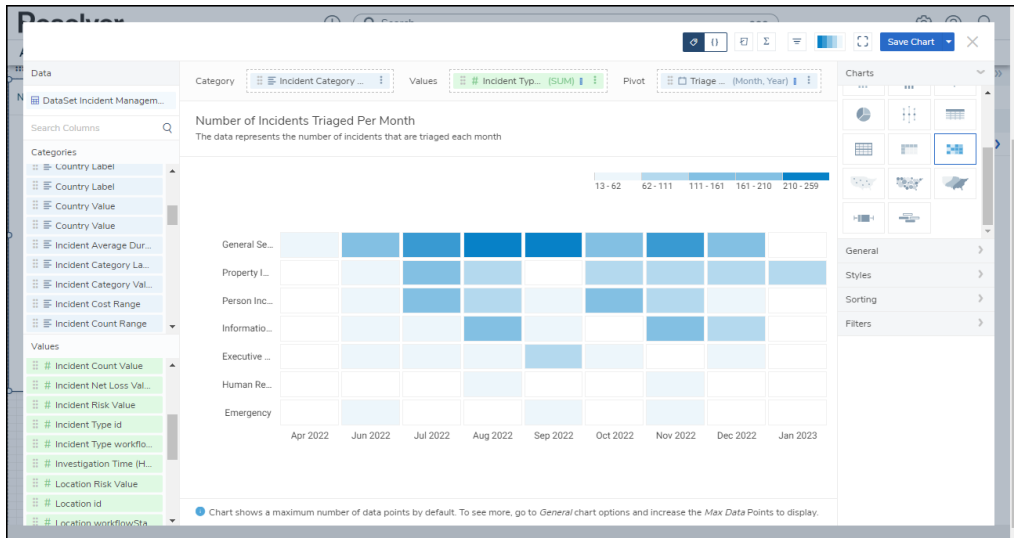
Save Chart

Data

DataSet Incident Managem...

Search Columns

Categories

Country Label

Country Label

Country Value

Country Value

Incident Average Dur...

Incident Category La...

Incident Category Val...

Incident Cost Range

Incident Count Range

Values

Incident Count Value

Incident Net Loss Val...

Incident Risk Value

Incident Type id

Incident Type workflo...

Investigation Time (H...

Location Risk Value

Location id

Location workflowSta...

Category Incident Category ... Values Incident Typ... (SUM) Pivot Triage ... (Month, Year)

Number of Incidents Triaged Per Month

The data represents the number of incidents that are triaged each month

13 - 62 62 - 111 111 - 161 161 - 210 210 - 259

General Se...

Property I...

Person Inc...

Informatio...

Executive ...

Human Re...

Emergency

Apr 2022 Jun 2022 Jul 2022 Aug 2022 Sep 2022 Oct 2022 Nov 2022 Dec 2022 Jan 2023

Chart shows a maximum number of data points by default. To see more, go to General chart options and increase the Max Data Points to display.

Charts

General

Styles

Sorting

Filters